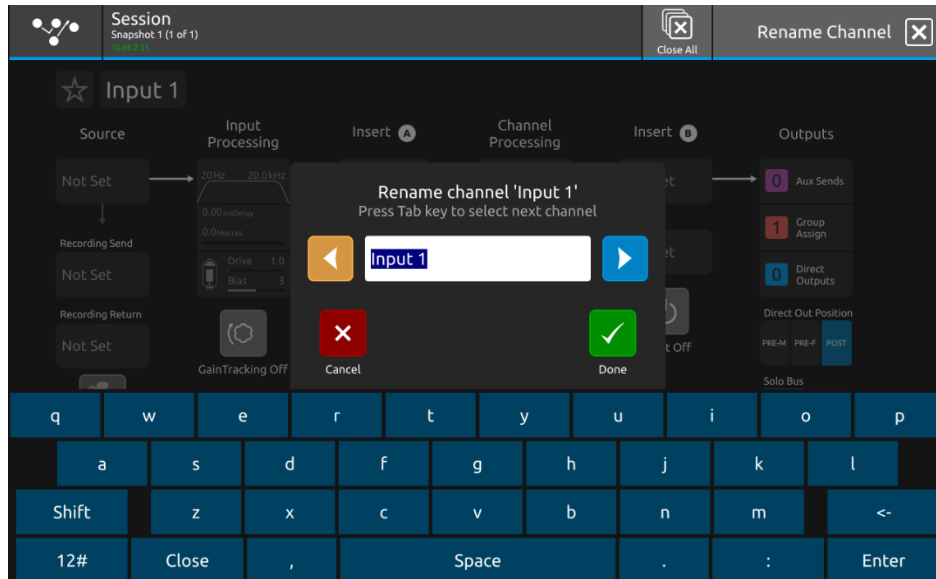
Session
Snapshot 1 (1 of 1)
10.88.2.31

Close All

Rename Channel

Input 1

Source

Input Processing

Insert A

Channel Processing

Insert B

Outputs

Not Set

20Hz 20.0kHz

0.00 msDelay

0.0 Metres

Drive 1.0

Bias 3

Recording Send

Not Set

Recording Return

Not Set

GainTracking Off

0 Aux Sends

1 Group Assign

0 Direct Outputs

Direct Out Position

PRE-M PRE-F POST

Solo Bus

Rename channel 'Input 1'
Press Tab key to select next channel

Input 1

Cancel

Done

q w e r t y u i o p

a s d f g h j k l

Shift z x c v b n m <-

12# Close , Space . : Enter